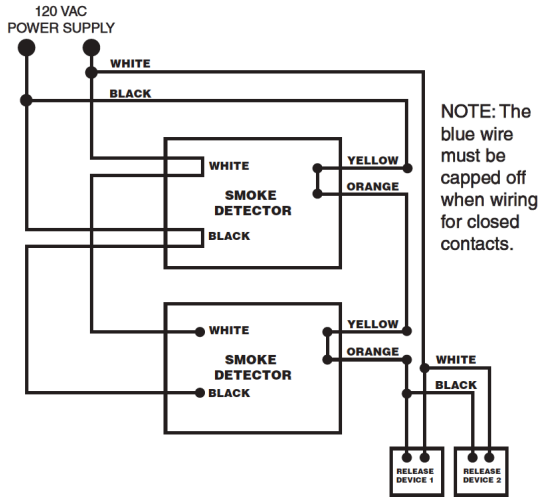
120 VAC
POWER SUPPLY

WHITE

BLACK

NOTE: The blue wire must be capped off when wiring for closed contacts.

WHITE

YELLOW

ORANGE

SMOKE DETECTOR

BLACK

WHITE

YELLOW

ORANGE

SMOKE DETECTOR

BLACK

WHITE

BLACK

RELEASE DEVICE 1

RELEASE DEVICE 2